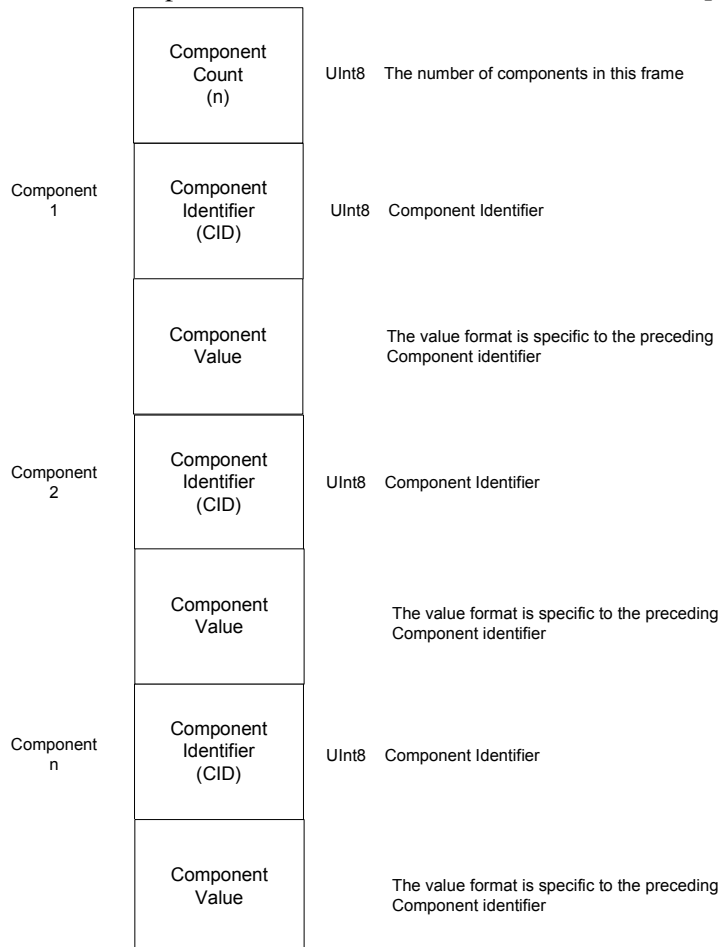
Component Count (n)

UInt8 The number of components in this frame

Component 1

Component Identifier (CID)

UInt8 Component Identifier

Component Value

The value format is specific to the preceding Component identifier

Component 2

Component Identifier (CID)

UInt8 Component Identifier

Component Value

The value format is specific to the preceding Component identifier

Component n

Component Identifier (CID)

UInt8 Component Identifier

Component Value

The value format is specific to the preceding Component identifier